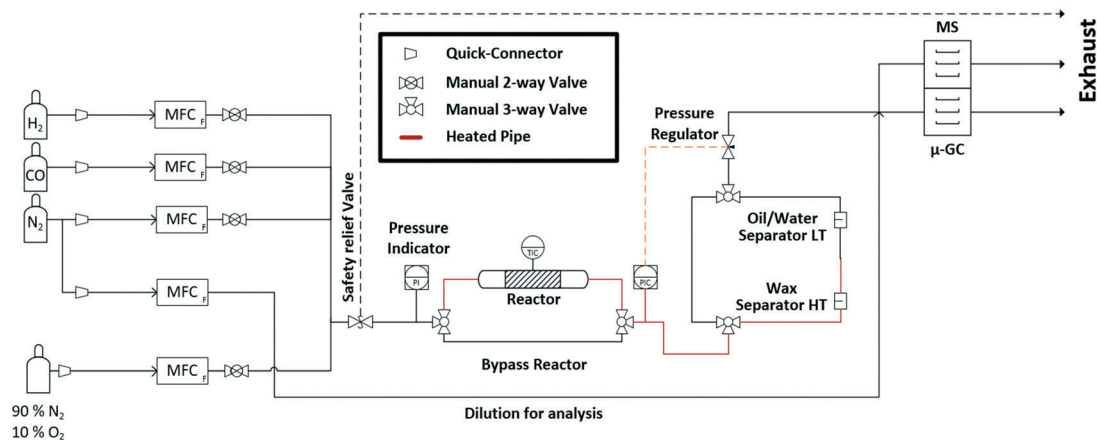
Quick-Connector
Manual 2-way Valve
Manual 3-way Valve
Heated Pipe

MS
Exhaust
μ-GC

$H_2$
CO
$N_2$
MFC F
MFC F
MFC F
MFC F
MFC F

90 % $N_2$
10 % $O_2$

Safety relief Valve

Pressure Indicator
PI
TIC
Reactor
PIC
Bypass Reactor

Pressure Regulator

Oil/Water Separator LT

Wax Separator HT

Dilution for analysis